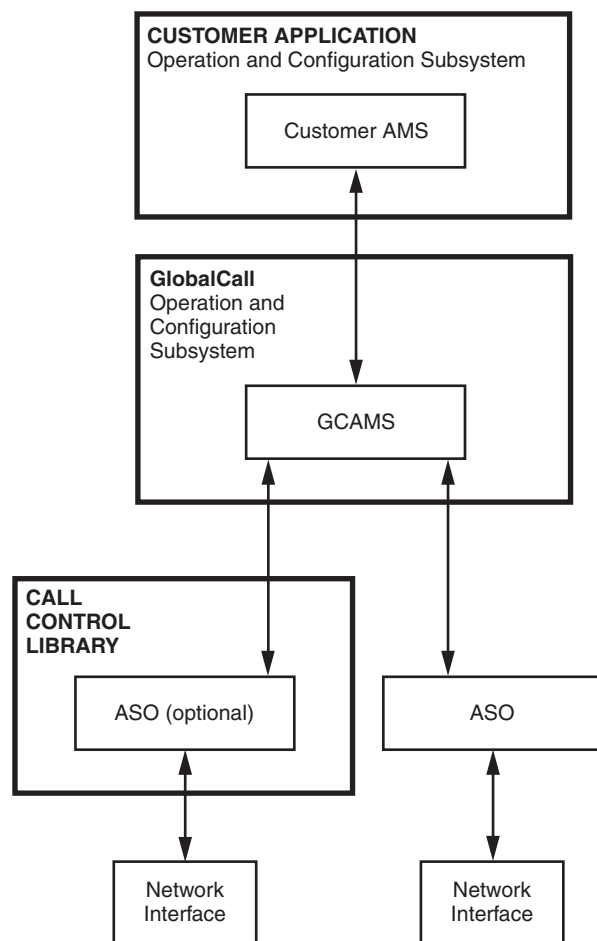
CUSTOMER APPLICATION
Operation and Configuration Subsystem

Customer AMS

GlobalCall
Operation and Configuration Subsystem

GCAMS

CALL CONTROL LIBRARY

ASO (optional)

ASO

Network Interface

Network Interface